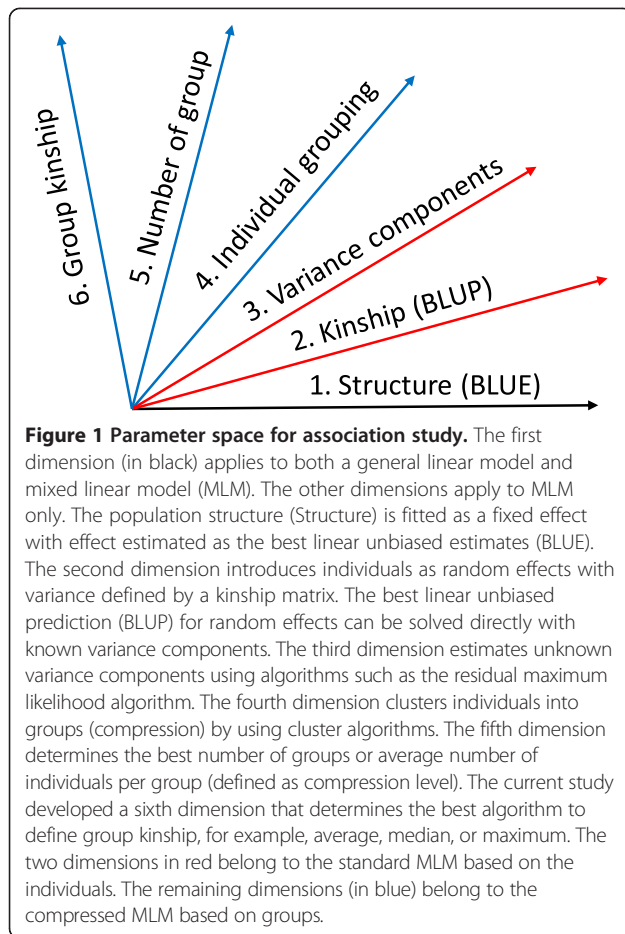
6. Group kinship

5. Number of group

4. Individual grouping

3. Variance components

2. Kinship (BLUP)

1. Structure (BLUE)

**Figure 1 Parameter space for association study.** The first dimension (in black) applies to both a general linear model and mixed linear model (MLM). The other dimensions apply to MLM only. The population structure (Structure) is fitted as a fixed effect with effect estimated as the best linear unbiased estimates (BLUE). The second dimension introduces individuals as random effects with variance defined by a kinship matrix. The best linear unbiased prediction (BLUP) for random effects can be solved directly with known variance components. The third dimension estimates unknown variance components using algorithms such as the residual maximum likelihood algorithm. The fourth dimension clusters individuals into groups (compression) by using cluster algorithms. The fifth dimension determines the best number of groups or average number of individuals per group (defined as compression level). The current study developed a sixth dimension that determines the best algorithm to define group kinship, for example, average, median, or maximum. The two dimensions in red belong to the standard MLM based on the individuals. The remaining dimensions (in blue) belong to the compressed MLM based on groups.